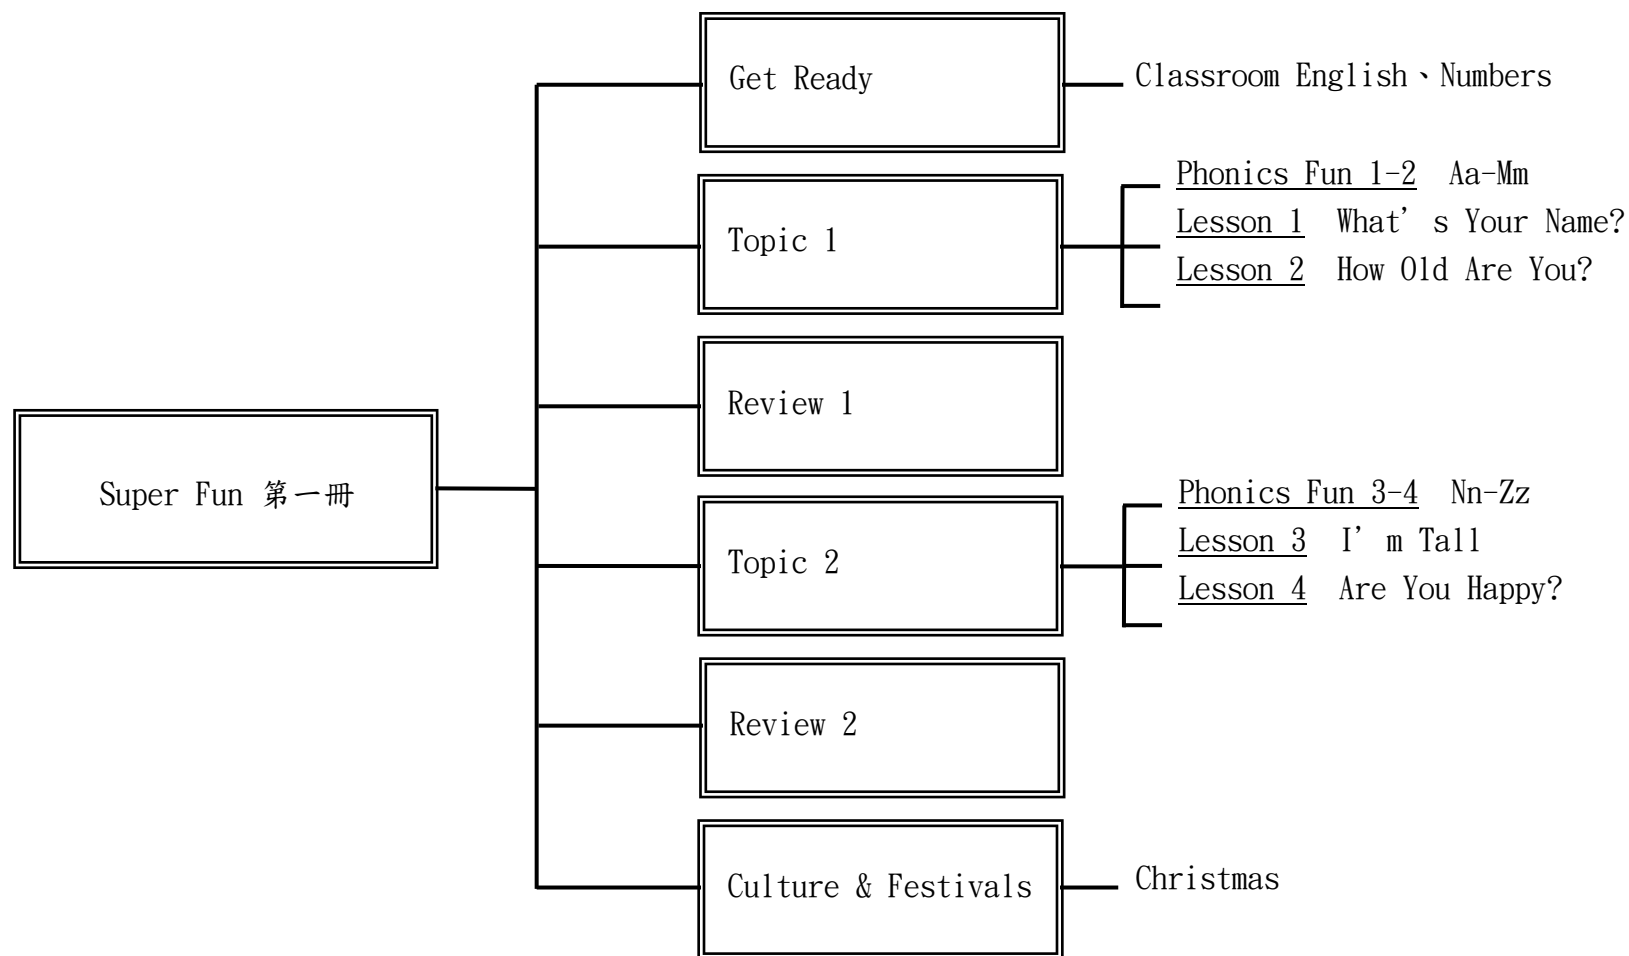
Super Fun 第一冊

Get Ready
Classroom English、Numbers

Topic 1
Phonics Fun 1-2 Aa-Mm
Lesson 1 What’s Your Name?
Lesson 2 How Old Are You?

Review 1

Topic 2
Phonics Fun 3-4 Nn-Zz
Lesson 3 I’m Tall
Lesson 4 Are You Happy?

Review 2

Culture & Festivals
Christmas